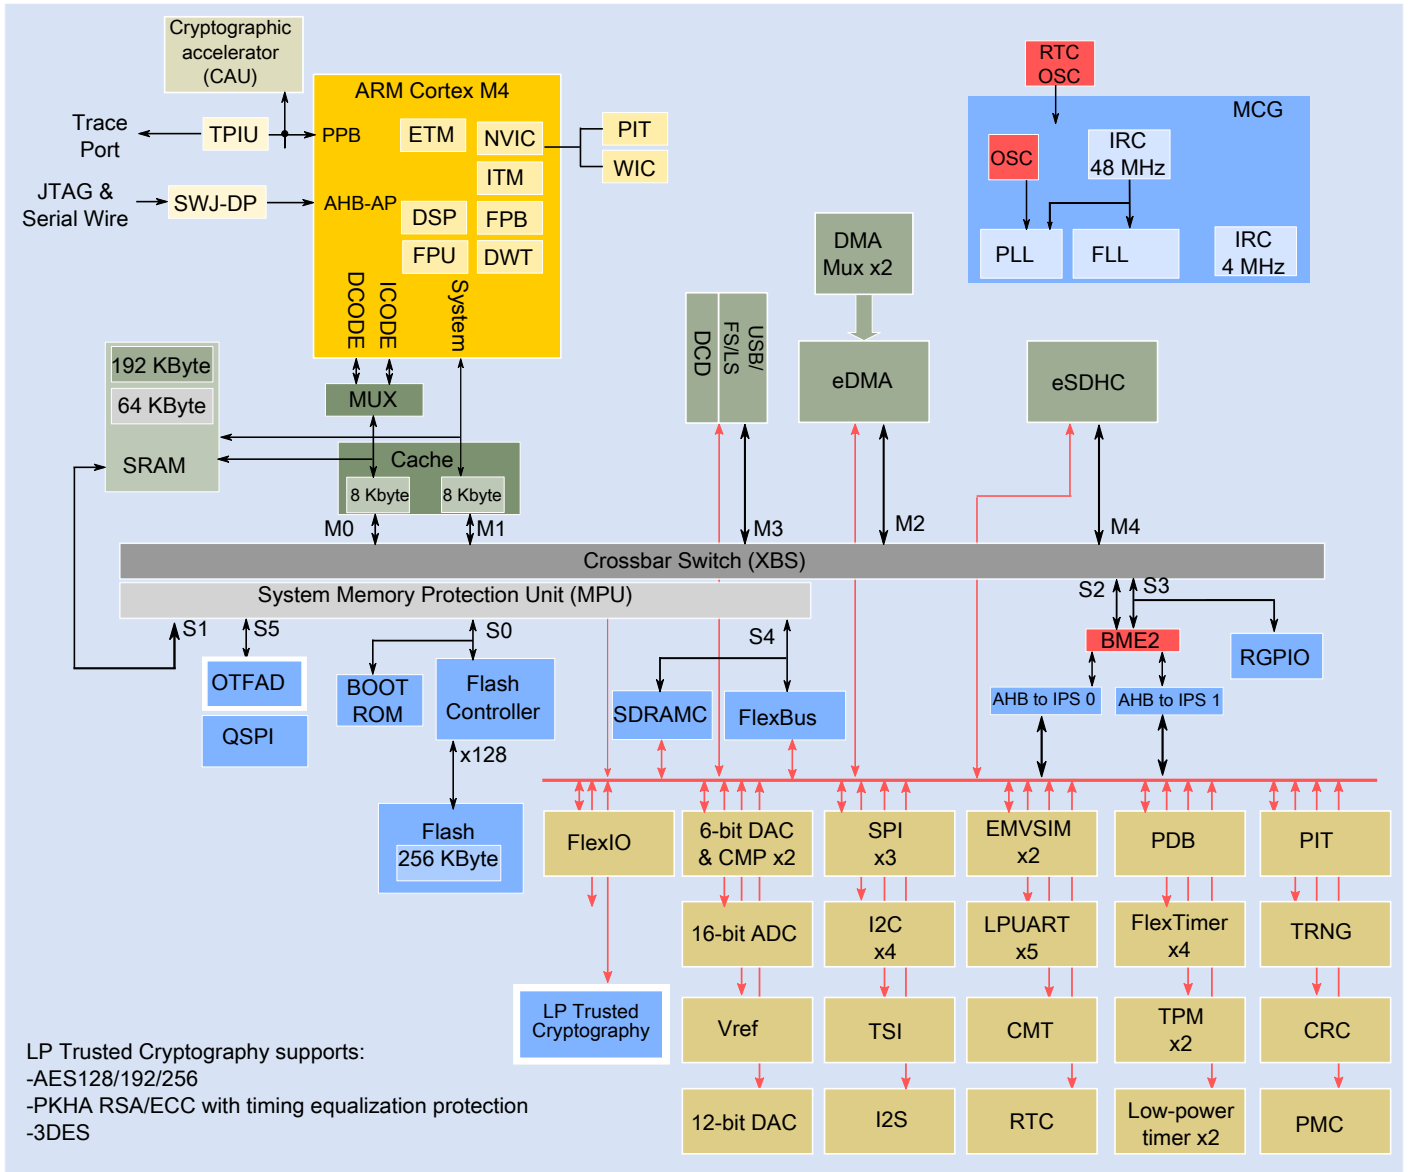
Cryptographic accelerator (CAU)

Trace Port

TPIU

PPB

ARM Cortex M4

ETM

NVIC

PIT

WIC

JTAG & Serial Wire

SWJ-DP

AHB-AP

ITM

DSP

FPB

FPU

DWT

DCODE

ICODE

System

RTC OSC

MCG

OSC

IRC 48 MHz

PLL

FLL

IRC 4 MHz

DMA Mux x2

eDMA

USB/ FS/LS

DCD

eSDHC

192 KByte

64 KByte

SRAM

MUX

Cache

8 Kbyte

8 Kbyte

M0

M1

M3

M2

M4

Crossbar Switch (XBS)

System Memory Protection Unit (MPU)

S2

S3

S1

S5

S0

S4

BME2

RGPIO

OTFAD

QSPI

BOOT ROM

Flash Controller

SDRAMC

FlexBus

AHB to IPS 0

AHB to IPS 1

x128

Flash 256 KByte

FlexIO

6-bit DAC & CMP x2

SPI x3

EMVSIM x2

PDB

PIT

16-bit ADC

I2C x4

LPUART x5

FlexTimer x4

TRNG

LP Trusted Cryptography

Vref

TSI

CMT

TPM x2

CRC

12-bit DAC

I2S

RTC

Low-power timer x2

PMC

LP Trusted Cryptography supports:
-AES128/192/256
-PKHA RSA/ECC with timing equalization protection
-3DES